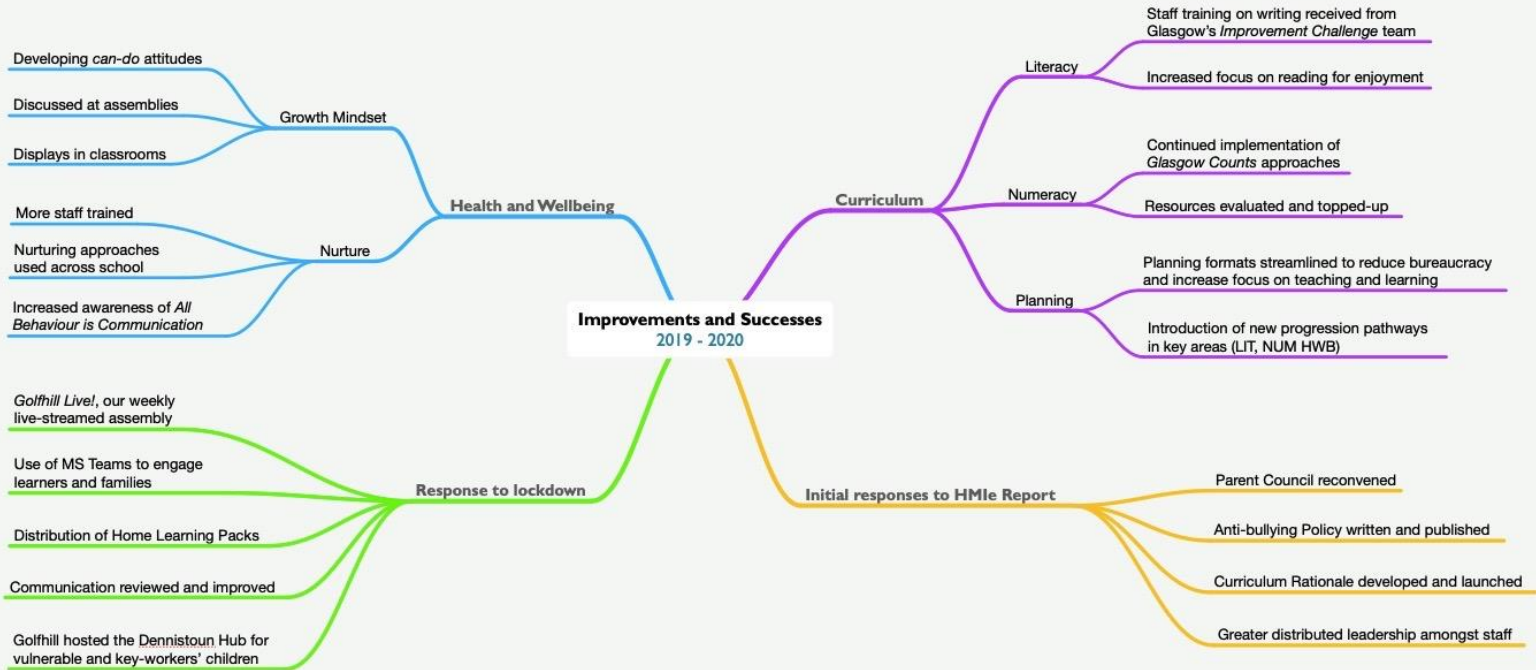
Improvements and Successes
2019 - 2020

Health and Wellbeing

Growth Mindset

Developing can-do attitudes

Discussed at assemblies

Displays in classrooms

Nurture

More staff trained

Nurturing approaches used across school

Increased awareness of All Behaviour is Communication

Curriculum

Literacy

Staff training on writing received from Glasgow's Improvement Challenge team

Increased focus on reading for enjoyment

Numeracy

Continued implementation of Glasgow Counts approaches

Resources evaluated and topped-up

Planning

Planning formats streamlined to reduce bureaucracy and increase focus on teaching and learning

Introduction of new progression pathways in key areas (LIT, NUM HWB)

Response to lockdown

Golfhill Live!, our weekly live-streamed assembly

Use of MS Teams to engage learners and families

Distribution of Home Learning Packs

Communication reviewed and improved

Golfhill hosted the Dennistoun Hub for vulnerable and key-workers' children

Initial responses to HMIe Report

Parent Council reconvened

Anti-bullying Policy written and published

Curriculum Rationale developed and launched

Greater distributed leadership amongst staff